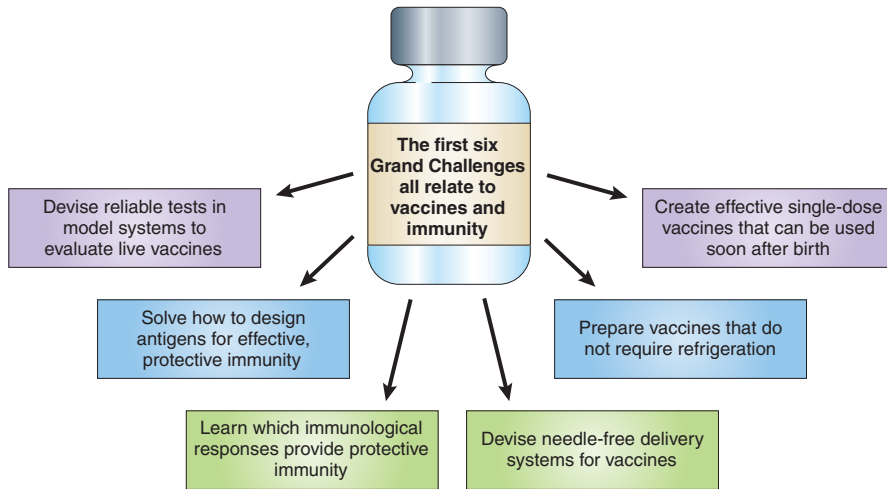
The first six Grand Challenges all relate to vaccines and immunity

Devise reliable tests in model systems to evaluate live vaccines

Create effective single-dose vaccines that can be used soon after birth

Solve how to design antigens for effective, protective immunity

Prepare vaccines that do not require refrigeration

Learn which immunological responses provide protective immunity

Devise needle-free delivery systems for vaccines